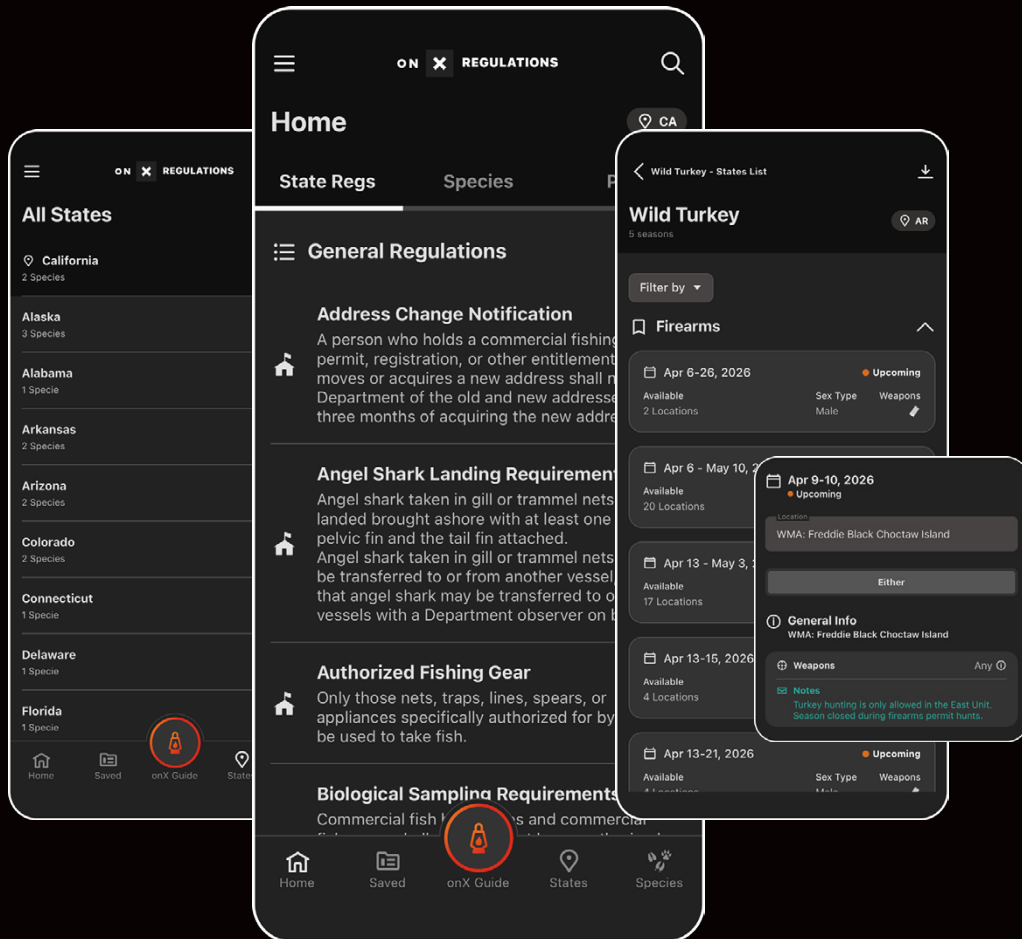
ON X REGULATIONS

All States

California
2 Species

Alaska
3 Species

Alabama
1 Specie

Arkansas
2 Species

Arizona
2 Species

Colorado
2 Species

Connecticut
1 Specie

Delaware
1 Specie

Florida
1 Specie

Home Saved onX Guide State

ON X REGULATIONS

Home

CA

State Regs Species P

General Regulations

Address Change Notification
A person who holds a commercial fishing permit, registration, or other entitlement moves or acquires a new address shall n Department of the old and new addresse three months of acquiring the new addre

Angel Shark Landing Requirement
Angel shark taken in gill or trammel nets landed brought ashore with at least one pelvic fin and the tail fin attached.
Angel shark taken in gill or trammel nets be transferred to or from another vessel that angel shark may be transferred to o vessels with a Department observer on b

Authorized Fishing Gear
Only those nets, traps, lines, spears, or appliances specifically authorized for by be used to take fish.

Biological Sampling Requirements
Commercial fish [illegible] and commercial

Home Saved onX Guide States Species

Wild Turkey - States List

Wild Turkey
5 seasons

AR

Filter by

Firearms

Apr 6-26, 2026
Upcoming
Available
2 Locations
Sex Type
Male
Weapons

Apr 6 - May 10,
Available
20 Locations

Apr 13 - May 3,
Available
17 Locations

Apr 13-15, 2026
Available
4 Locations

Apr 13-21, 2026
Upcoming
Available
Sex Type
Weapons

Apr 9-10, 2026
Upcoming

Location
WMA: Freddie Black Choctaw Island

Either

General Info
WMA: Freddie Black Choctaw Island

Weapons
Any

Notes
Turkey hunting is only allowed in the East Unit. Season closed during firearms permit hunts.